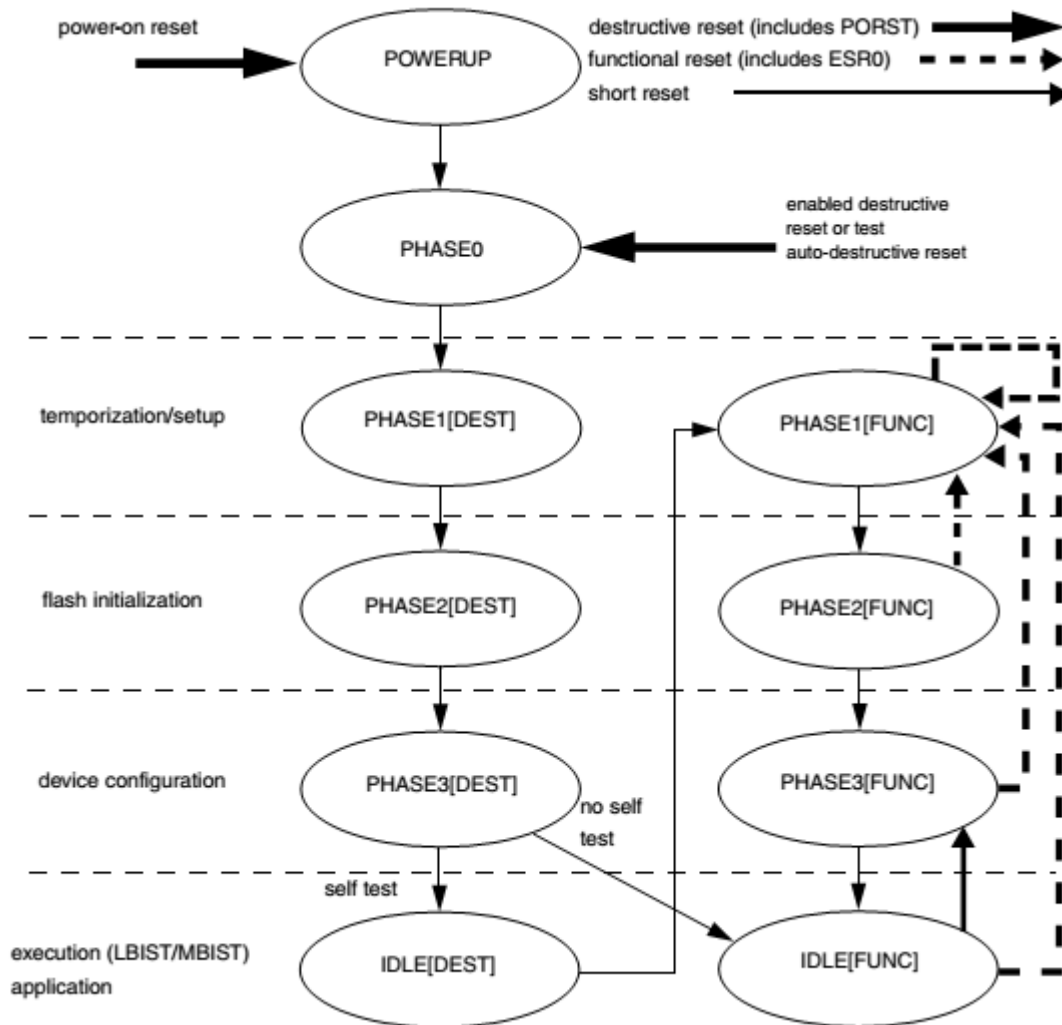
power-on reset

POWERUP

destructive reset (includes PORST)
functional reset (includes ESR0)
short reset

enabled destructive reset or test auto-destructive reset

PHASE0

temporization/setup

PHASE1[DEST]

PHASE1[FUNC]

flash initialization

PHASE2[DEST]

PHASE2[FUNC]

device configuration

PHASE3[DEST]

no self test

PHASE3[FUNC]

self test

execution (LBIST/MBIST)
application

IDLE[DEST]

IDLE[FUNC]